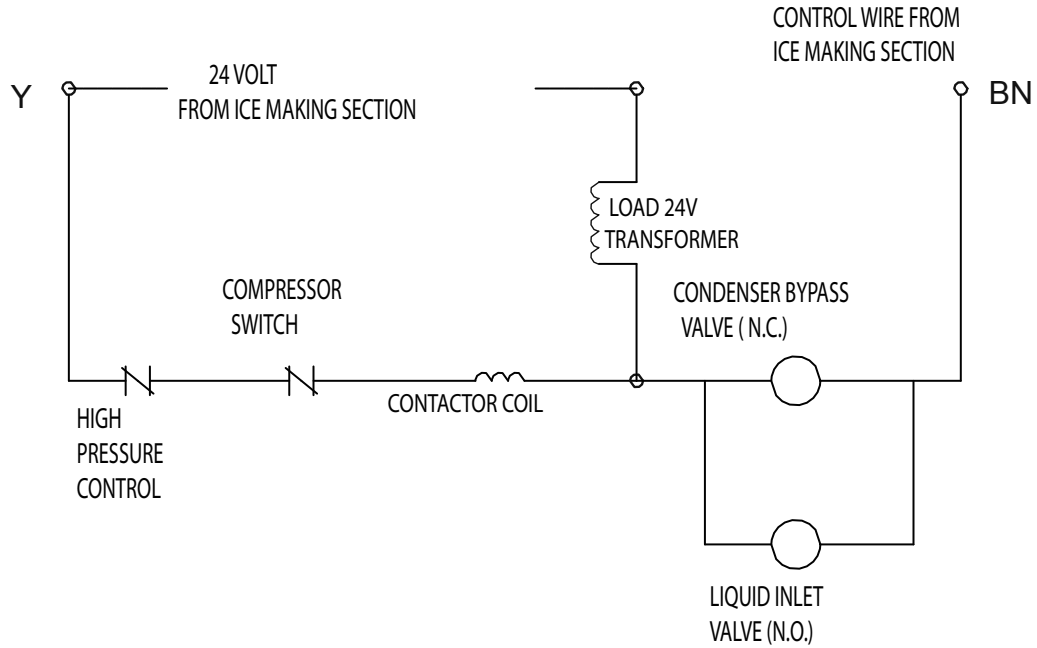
CONTROL WIRE FROM ICE MAKING SECTION

Y

24 VOLT FROM ICE MAKING SECTION

BN

LOAD 24V TRANSFORMER

COMPRESSOR SWITCH

CONDENSER BYPASS VALVE ( N.C.)

HIGH PRESSURE CONTROL

CONTACTOR COIL

LIQUID INLET VALVE (N.O.)